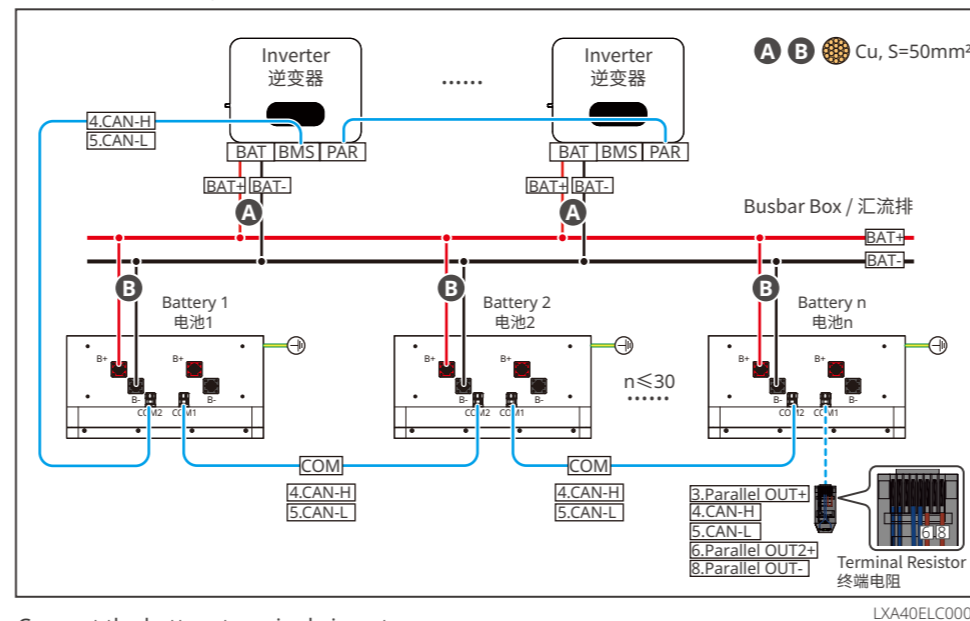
Inverter
逆变器

Inverter
逆变器

......

A B Cu, S=50mm²

4.CAN-H
5.CAN-L

BAT BMS PAR

BAT BMS PAR

BAT+ BAT-

BAT+ BAT-

A

A

Busbar Box / 汇流排

BAT+
BAT-

B

B

B

Battery 1
电池1

Battery 2
电池2

Battery n
电池n

B+ B+ B- B- COM2 COM1

B+ B+ B- B- COM2 COM1

B+ B+ B- B- COM2 COM1

n≤30
......

COM

COM

4.CAN-H
5.CAN-L

4.CAN-H
5.CAN-L

3.Parallel OUT+
4.CAN-H
5.CAN-L
6.Parallel OUT2+
8.Parallel OUT-

6 8

Terminal Resistor
终端电阻

LXA40ELC000